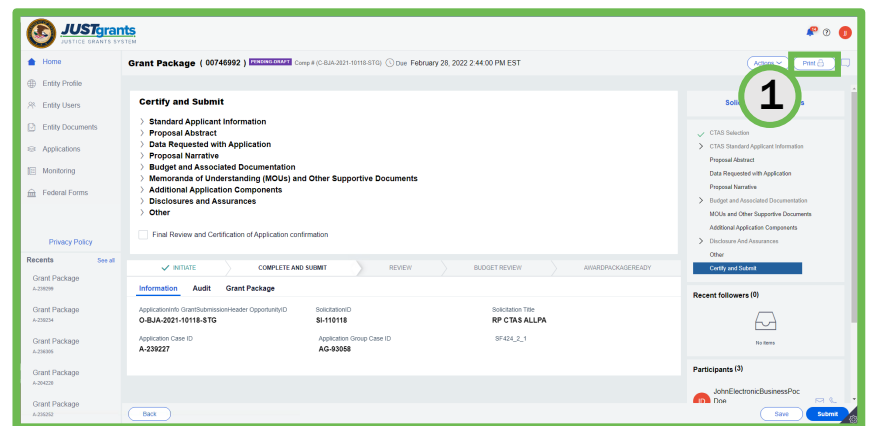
JUSTgrants
JUSTICE GRANTS SYSTEM

Home
Entity Profile
Entity Users
Entity Documents
Applications
Monitoring
Federal Forms

Privacy Policy

Recents See all
Grant Package
A-239299
Grant Package
A-238234
Grant Package
A-236305
Grant Package
A-204228
Grant Package
A-235262

Grant Package ( 00746992 ) PENDING DRAFT Comp #:(C-BJA-2021-10118-STG) Due February 28, 2022 2:44:00 PM EST

Actions Print

1

Certify and Submit

Standard Applicant Information
Proposal Abstract
Data Requested with Application
Proposal Narrative
Budget and Associated Documentation
Memoranda of Understanding (MOUs) and Other Supportive Documents
Additional Application Components
Disclosures and Assurances
Other

Final Review and Certification of Application confirmation

INITIATE COMPLETE AND SUBMIT REVIEW BUDGET REVIEW AWARDPACKAGEREADY

Information Audit Grant Package

Application GrantSubmissionHeader OpportunityID
O-BJA-2021-10118-STG
SolicitationID
SI-110118
Solicitation Title
RP CTAS ALLPA
Application Case ID
A-239227
Application Group Case ID
AG-93058
SF424_2_1

Soli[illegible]s

CTAS Selection
CTAS Standard Applicant Information
Proposal Abstract
Data Requested with Application
Proposal Narrative
Budget and Associated Documentation
MOUs and Other Supportive Documents
Additional Application Components
Disclosure And Assurances
Other
Certify and Submit

Recent followers (0)
No items

Participants (3)
JohnElectronicBusinessPoc Doe

Back
Save Submit